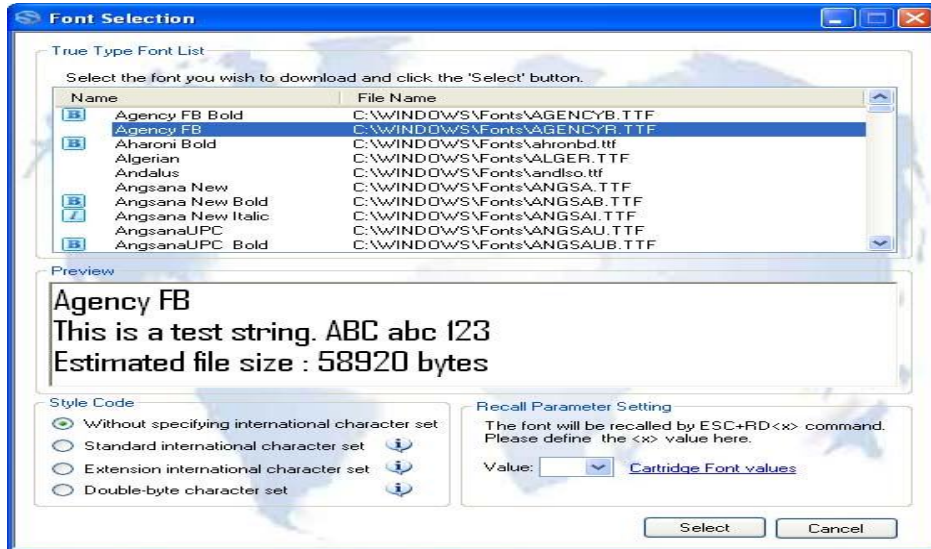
Font Selection

True Type Font List

Select the font you wish to download and click the 'Select' button.

| Name | File Name |
|---|---|
| Agency FB Bold | C:\WINDOWS\Fonts\AGENCYB.TTF |
| Agency FB | C:\WINDOWS\Fonts\AGENCYR.TTF |
| Aharoni Bold | C:\WINDOWS\Fonts\ahronbd.ttf |
| Algerian | C:\WINDOWS\Fonts\ALGER.TTF |
| Andalus | C:\WINDOWS\Fonts\andlso.ttf |
| Angsana New | C:\WINDOWS\Fonts\ANGSA.TTF |
| Angsana New Bold | C:\WINDOWS\Fonts\ANGSAB.TTF |
| Angsana New Italic | C:\WINDOWS\Fonts\ANGSAI.TTF |
| AngsanaUPC | C:\WINDOWS\Fonts\ANGSAU.TTF |
| AngsanaUPC Bold | C:\WINDOWS\Fonts\ANGSAUB.TTF |

Preview

Agency FB
This is a test string. ABC abc 123
Estimated file size : 58920 bytes

Style Code

Without specifying international character set
Standard international character set
Extension international character set
Double-byte character set

Recall Parameter Setting

The font will be recalled by ESC+RD<x> command. Please define the <x> value here.

Value:

Cartridge Font values

Select

Cancel